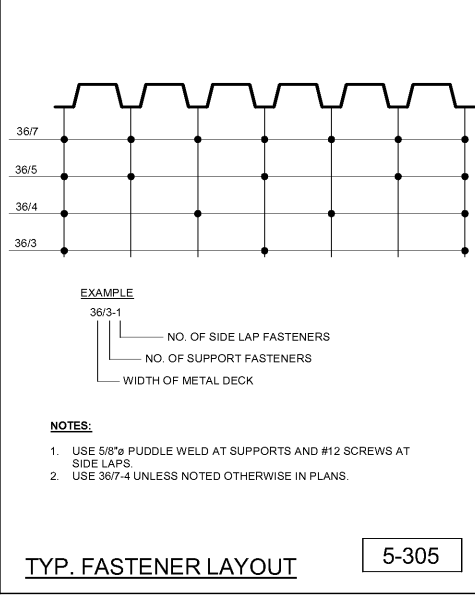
36/7

36/5

36/4

36/3

EXAMPLE

36/3-1

NO. OF SIDE LAP FASTENERS

NO. OF SUPPORT FASTENERS

WIDTH OF METAL DECK

NOTES:

1. USE 5/8"ø PUDDLE WELD AT SUPPORTS AND #12 SCREWS AT SIDE LAPS.
2. USE 36/7-4 UNLESS NOTED OTHERWISE IN PLANS.

TYP. FASTENER LAYOUT

5-305